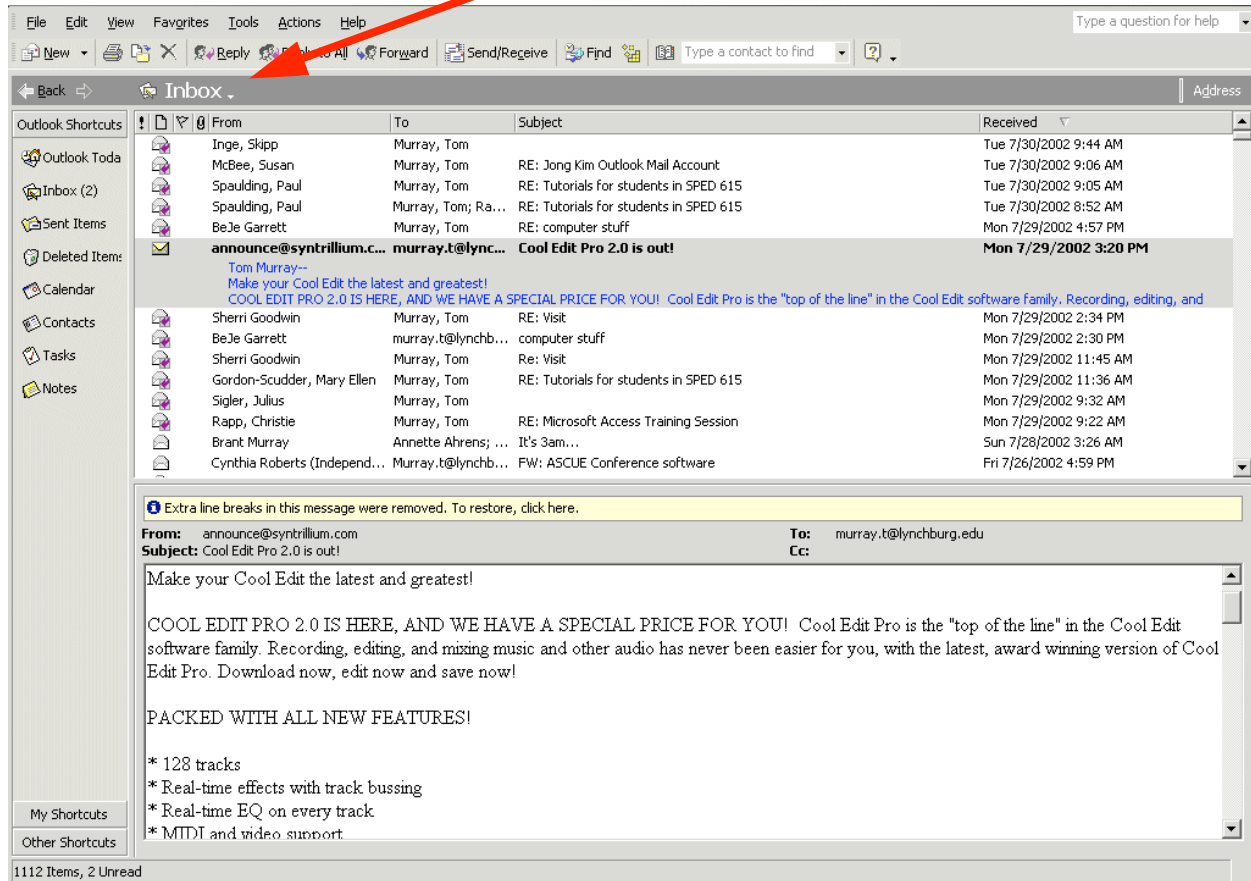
File Edit View Favorites Tools Actions Help

Type a question for help

New Reply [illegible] All Forward Send/Receive Find Type a contact to find

Back Inbox Address

Outlook Shortcuts
Outlook Toda
Inbox (2)
Sent Items
Deleted Items
Calendar
Contacts
Tasks
Notes

| From | To | Subject | Received |
|---|---|---|---|
| Inge, Skipp | Murray, Tom | | Tue 7/30/2002 9:44 AM |
| McBee, Susan | Murray, Tom | RE: Jong Kim Outlook Mail Account | Tue 7/30/2002 9:06 AM |
| Spaulding, Paul | Murray, Tom | RE: Tutorials for students in SPED 615 | Tue 7/30/2002 9:05 AM |
| Spaulding, Paul | Murray, Tom; Ra... | RE: Tutorials for students in SPED 615 | Tue 7/30/2002 8:52 AM |
| BeJe Garrett | Murray, Tom | RE: computer stuff | Mon 7/29/2002 4:57 PM |
| announce@syntrillium.c... | murray.t@lync... | Cool Edit Pro 2.0 is out! | Mon 7/29/2002 3:20 PM |

Tom Murray--
Make your Cool Edit the latest and greatest!
COOL EDIT PRO 2.0 IS HERE, AND WE HAVE A SPECIAL PRICE FOR YOU! Cool Edit Pro is the "top of the line" in the Cool Edit software family. Recording, editing, and

| From | To | Subject | Received |
|---|---|---|---|
| Sherri Goodwin | Murray, Tom | RE: Visit | Mon 7/29/2002 2:34 PM |
| BeJe Garrett | murray.t@lynchb... | computer stuff | Mon 7/29/2002 2:30 PM |
| Sherri Goodwin | Murray, Tom | Re: Visit | Mon 7/29/2002 11:45 AM |
| Gordon-Scudder, Mary Ellen | Murray, Tom | RE: Tutorials for students in SPED 615 | Mon 7/29/2002 11:36 AM |
| Sigler, Julius | Murray, Tom | | Mon 7/29/2002 9:32 AM |
| Rapp, Christie | Murray, Tom | RE: Microsoft Access Training Session | Mon 7/29/2002 9:22 AM |
| Brant Murray | Annette Ahrens; ... | It's 3am... | Sun 7/28/2002 3:26 AM |
| Cynthia Roberts (Independ... | Murray.t@lynchb... | FW: ASCUE Conference software | Fri 7/26/2002 4:59 PM |

Extra line breaks in this message were removed. To restore, click here.

From: announce@syntrillium.com
Subject: Cool Edit Pro 2.0 is out!
To: murray.t@lynchburg.edu
Cc:

Make your Cool Edit the latest and greatest!

COOL EDIT PRO 2.0 IS HERE, AND WE HAVE A SPECIAL PRICE FOR YOU! Cool Edit Pro is the "top of the line" in the Cool Edit software family. Recording, editing, and mixing music and other audio has never been easier for you, with the latest, award winning version of Cool Edit Pro. Download now, edit now and save now!

PACKED WITH ALL NEW FEATURES!

* 128 tracks
* Real-time effects with track bussing
* Real-time EQ on every track
* MIDI and video support

My Shortcuts
Other Shortcuts

1112 Items, 2 Unread